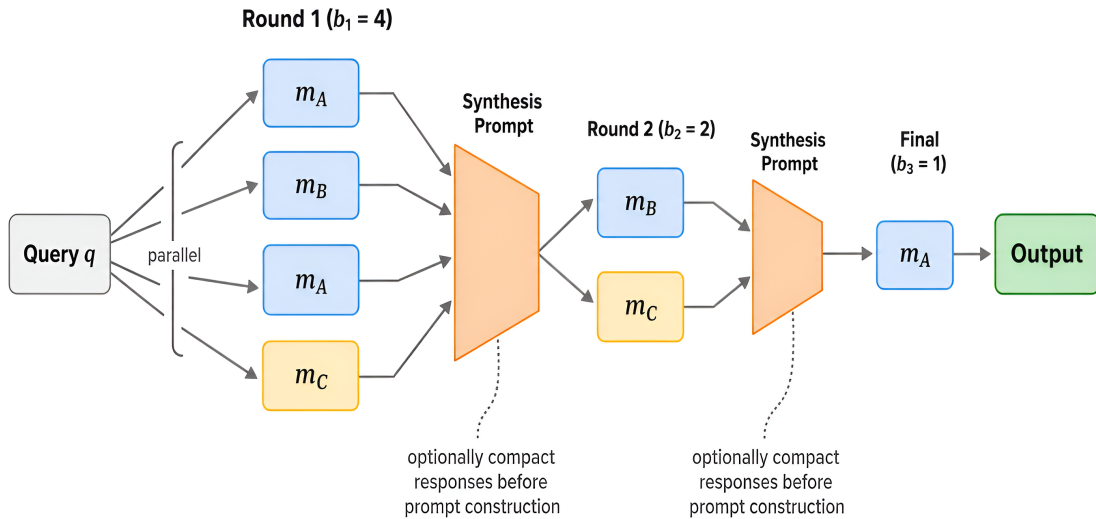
Round 1 ($b_1$ = 4)

Query $q$

parallel

$m_A$

$m_B$

$m_A$

$m_C$

Synthesis Prompt

optionally compact responses before prompt construction

Round 2 ($b_2$ = 2)

$m_B$

$m_C$

Synthesis Prompt

optionally compact responses before prompt construction

Final ($b_3$ = 1)

$m_A$

Output